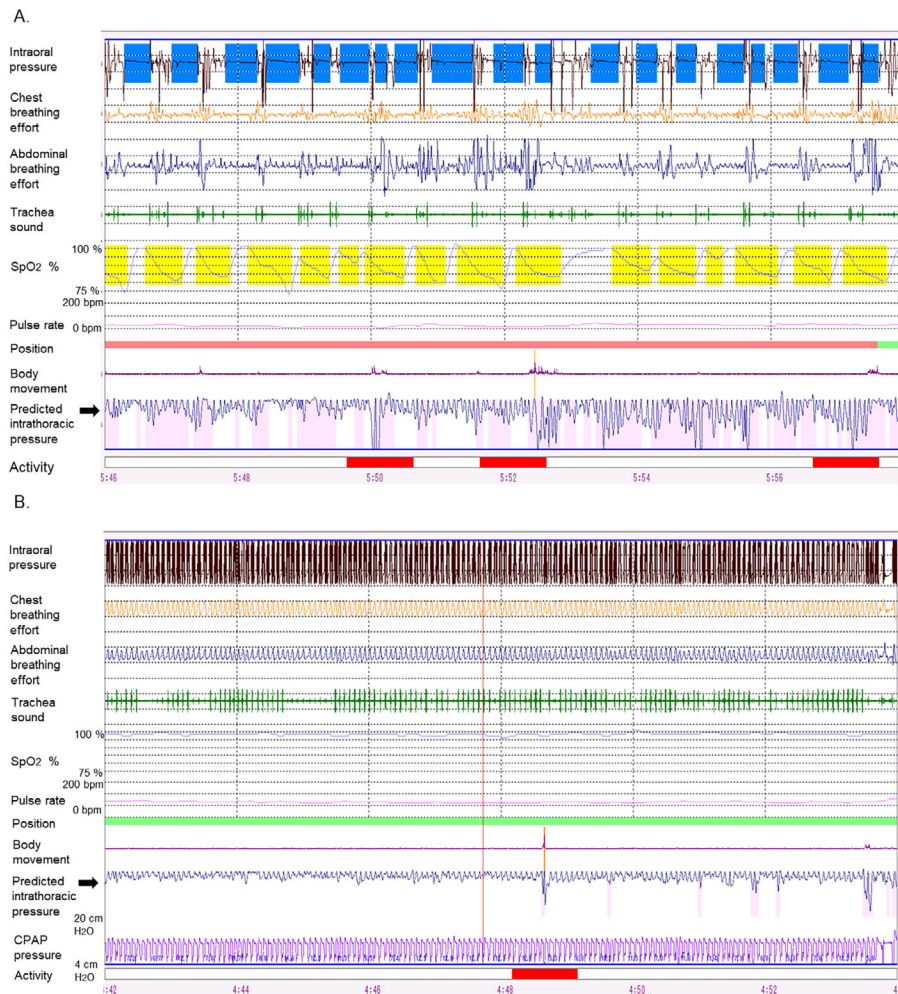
A.

Intraoral pressure

Chest breathing effort

Abdominal breathing effort

Trachea sound

100 %
SpO2 %
75 %
200 bpm

Pulse rate
0 bpm

Position

Body movement

Predicted intrathoracic pressure

Activity

5:46 5:48 5:50 5:52 5:54 5:56

B.

Intraoral pressure

Chest breathing effort

Abdominal breathing effort

Trachea sound

100 %
SpO2 %
75 %
200 bpm

Pulse rate
0 bpm

Position

Body movement

Predicted intrathoracic pressure

20 cm H2O

CPAP pressure

4 cm H2O

Activity

:42 4:44 4:46 4:48 4:50 4:52 4